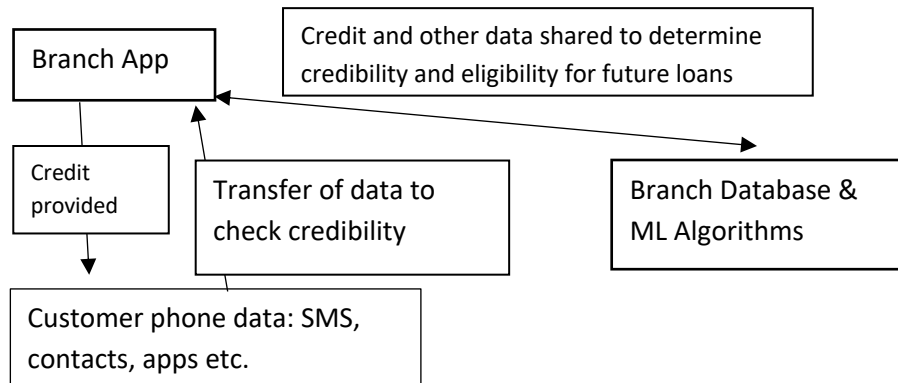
Branch App

Credit and other data shared to determine credibility and eligibility for future loans

Credit provided

Transfer of data to check credibility

Branch Database & ML Algorithms

Customer phone data: SMS, contacts, apps etc.